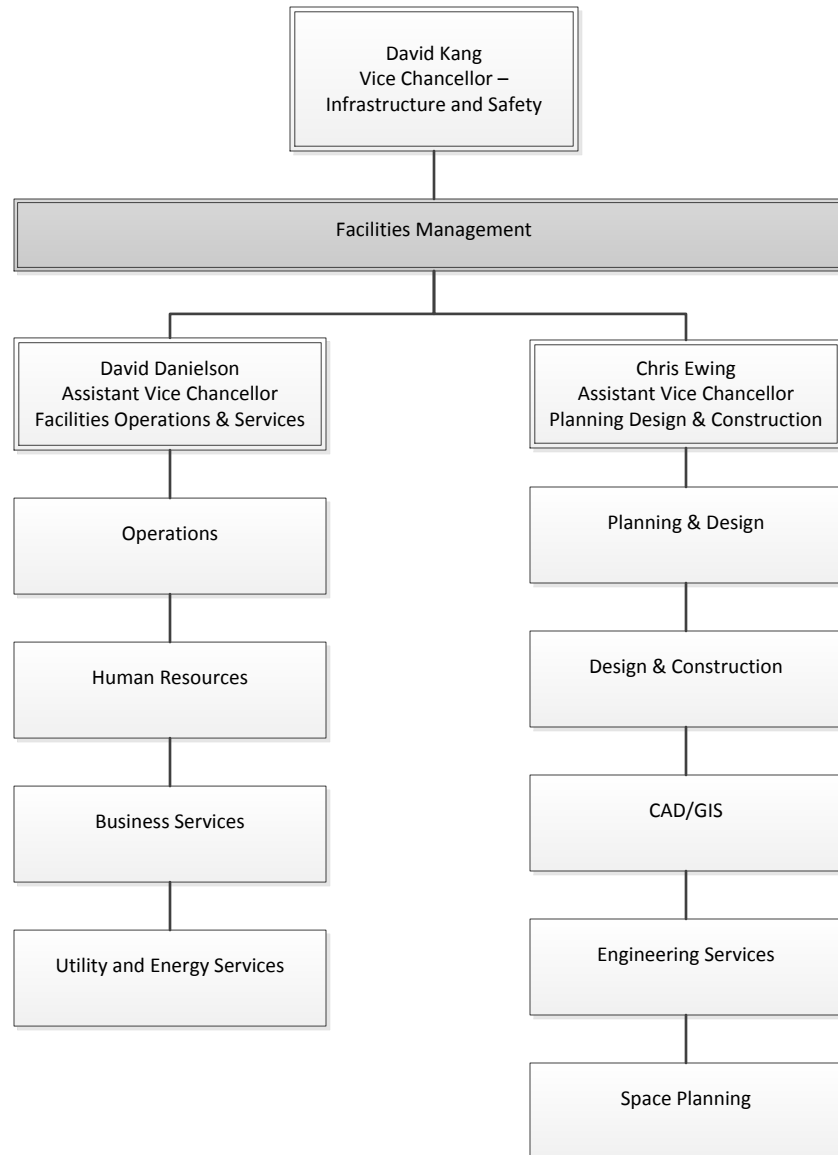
David Kang
Vice Chancellor –
Infrastructure and Safety

Facilities Management

David Danielson
Assistant Vice Chancellor
Facilities Operations & Services

Operations

Human Resources

Business Services

Utility and Energy Services

Chris Ewing
Assistant Vice Chancellor
Planning Design & Construction

Planning & Design

Design & Construction

CAD/GIS

Engineering Services

Space Planning